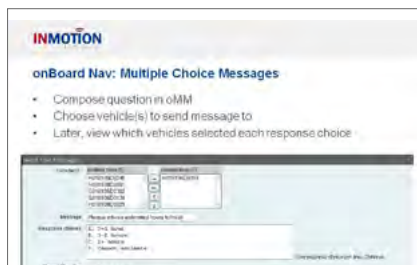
INMOTION

onBoard Nav: Multiple Choice Messages

- Compose question in oMM
- Choose vehicle(s) to send message to
- Later, view which vehicles selected each response choice

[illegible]

Message: Please advise estimated hours to finish

Response choices: A. 1-2 hours
B. 3-5 hours
C. 5+ hours
D. Unsure, will advise

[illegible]